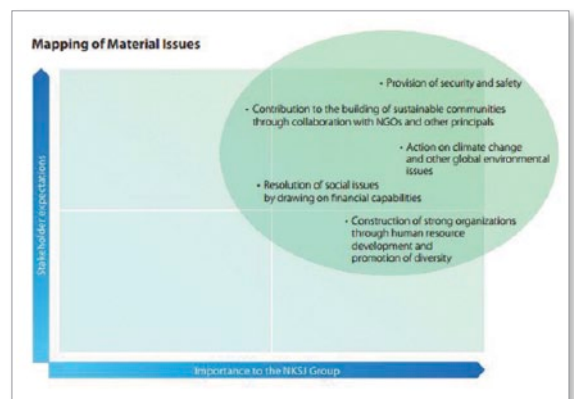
Mapping of Material Issues

Stakeholder expectations

• Provision of security and safety

• Contribution to the building of sustainable communities through collaboration with NGOs and other principals

• Action on climate change and other global environmental issues

• Resolution of social issues by drawing on financial capabilities

• Construction of strong organizations through human resource development and promotion of diversity

Importance to the NKSJ Group